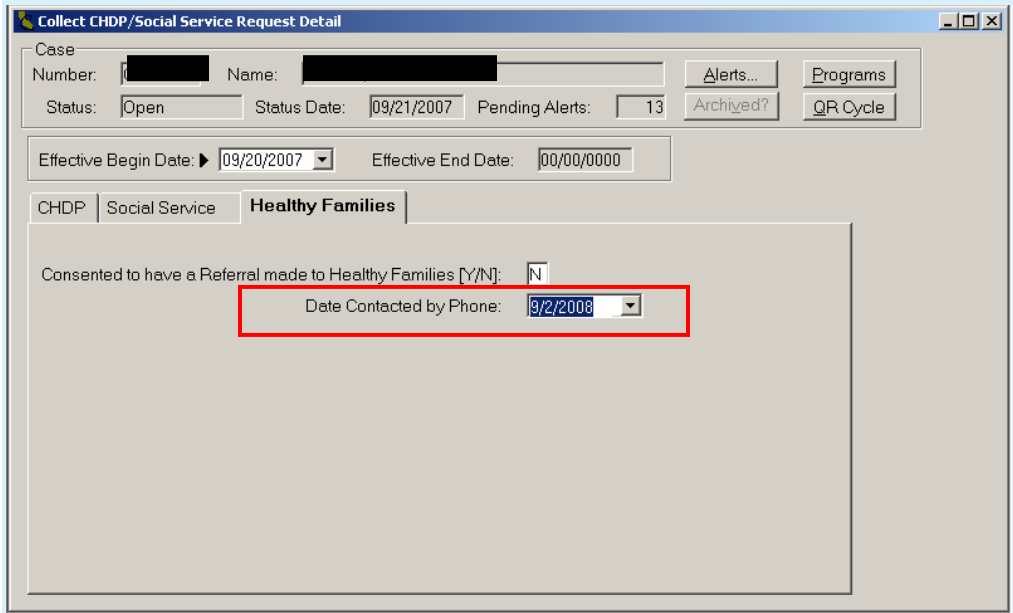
Collect CHDP/Social Service Request Detail

Case

Number: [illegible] Name: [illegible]

Alerts... Programs

Status: Open Status Date: 09/21/2007 Pending Alerts: 13

Archived? QR Cycle

Effective Begin Date: 09/20/2007 Effective End Date: 00/00/0000

CHDP Social Service Healthy Families

Consented to have a Referral made to Healthy Families [Y/N]: N

Date Contacted by Phone: 9/2/2008